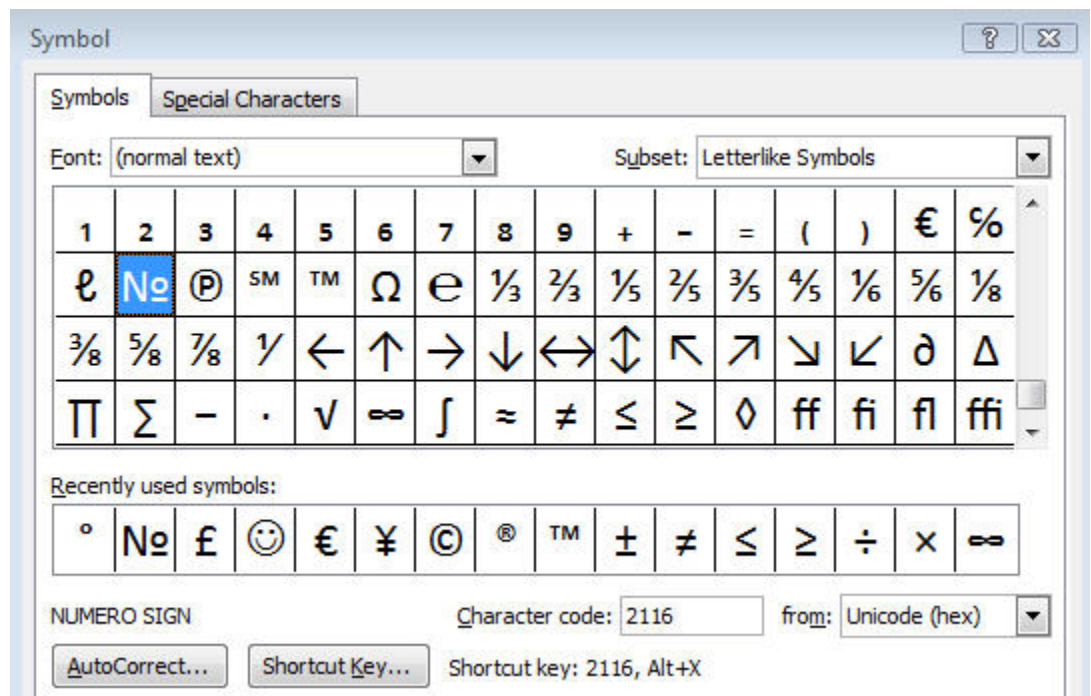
Symbol

?

Symbols | Special Characters

Font: (normal text)

Subset: Letterlike Symbols

| 1 | 2 | 3 | 4 | 5 | 6 | 7 | 8 | 9 | + | - | = | ( | ) | € | % |
|---|---|---|---|---|---|---|---|---|---|---|---|---|---|---|---|
| ℓ | № | ℗ | ℠ | ™ | Ω | ℮ | ⅓ | ⅔ | ⅕ | ⅖ | ⅗ | ⅘ | ⅙ | ⅚ | ⅛ |
| ⅜ | ⅝ | ⅞ | ⅟ | ← | ↑ | → | ↓ | ↔ | ↕ | ↖ | ↗ | ↘ | ↙ | ∂ | ∆ |
| ∏ | ∑ | − | · | √ | ∞ | ∫ | ≈ | ≠ | ≤ | ≥ | ◊ | ff | fi | fl | ffi |

Recently used symbols:

| ° | № | £ | ☺ | € | ¥ | © | ® | ™ | ± | ≠ | ≤ | ≥ | ÷ | × | ∞ |
|---|---|---|---|---|---|---|---|---|---|---|---|---|---|---|---|

NUMERO SIGN

Character code: 2116

from: Unicode (hex)

AutoCorrect...

Shortcut Key...

Shortcut key: 2116, Alt+X